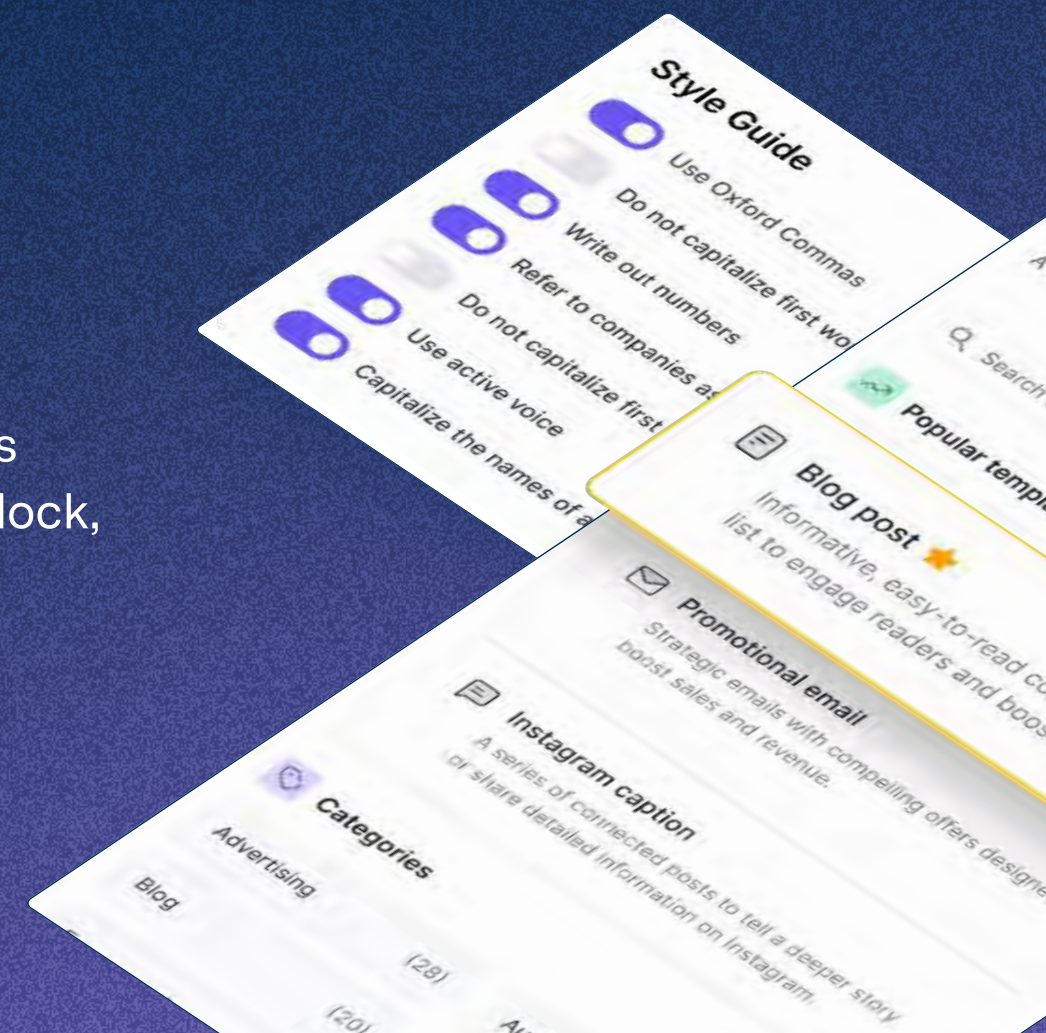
s
lock,

Style Guide
Use Oxford Commas
Do not capitalize first wo
Write out numbers
Refer to companies as
Do not capitalize first
Use active voice
Capitalize the names of a

Search
Popular temp

Blog post
Informative, easy-to-read co list to engage readers and boos

Promotional email
Strategic emails with compelling offers designe boost sales and revenue.

Instagram caption
A series of connected posts to tell a deeper story or share detailed information on Instagram.

Categories
Advertising
Blog
(28)
(20)